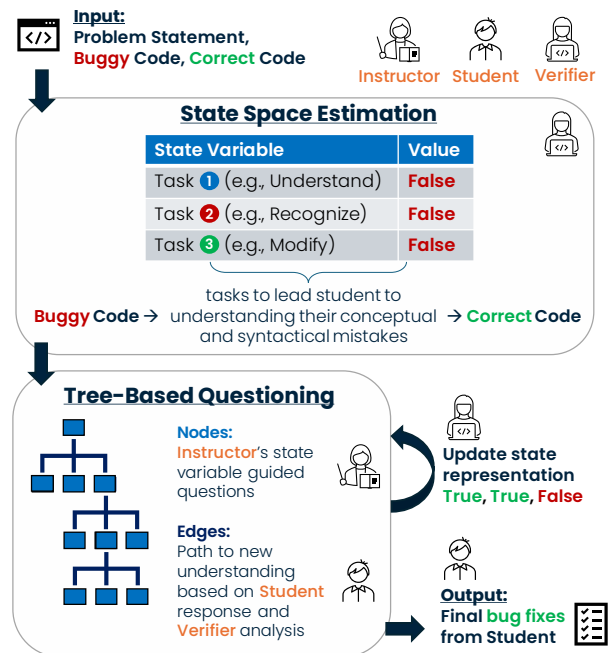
Input:
Problem Statement,
Buggy Code, Correct Code

Instructor Student Verifier

State Space Estimation

| State Variable | Value |
|---|---|
| Task 1 (e.g., Understand) | False |
| Task 2 (e.g., Recognize) | False |
| Task 3 (e.g., Modify) | False |

Buggy Code → tasks to lead student to understanding their conceptual and syntactical mistakes → Correct Code

Tree-Based Questioning

Nodes:
Instructor's state variable guided questions

Edges:
Path to new understanding based on Student response and Verifier analysis

Update state representation
True, True, False

Output:
Final bug fixes from Student